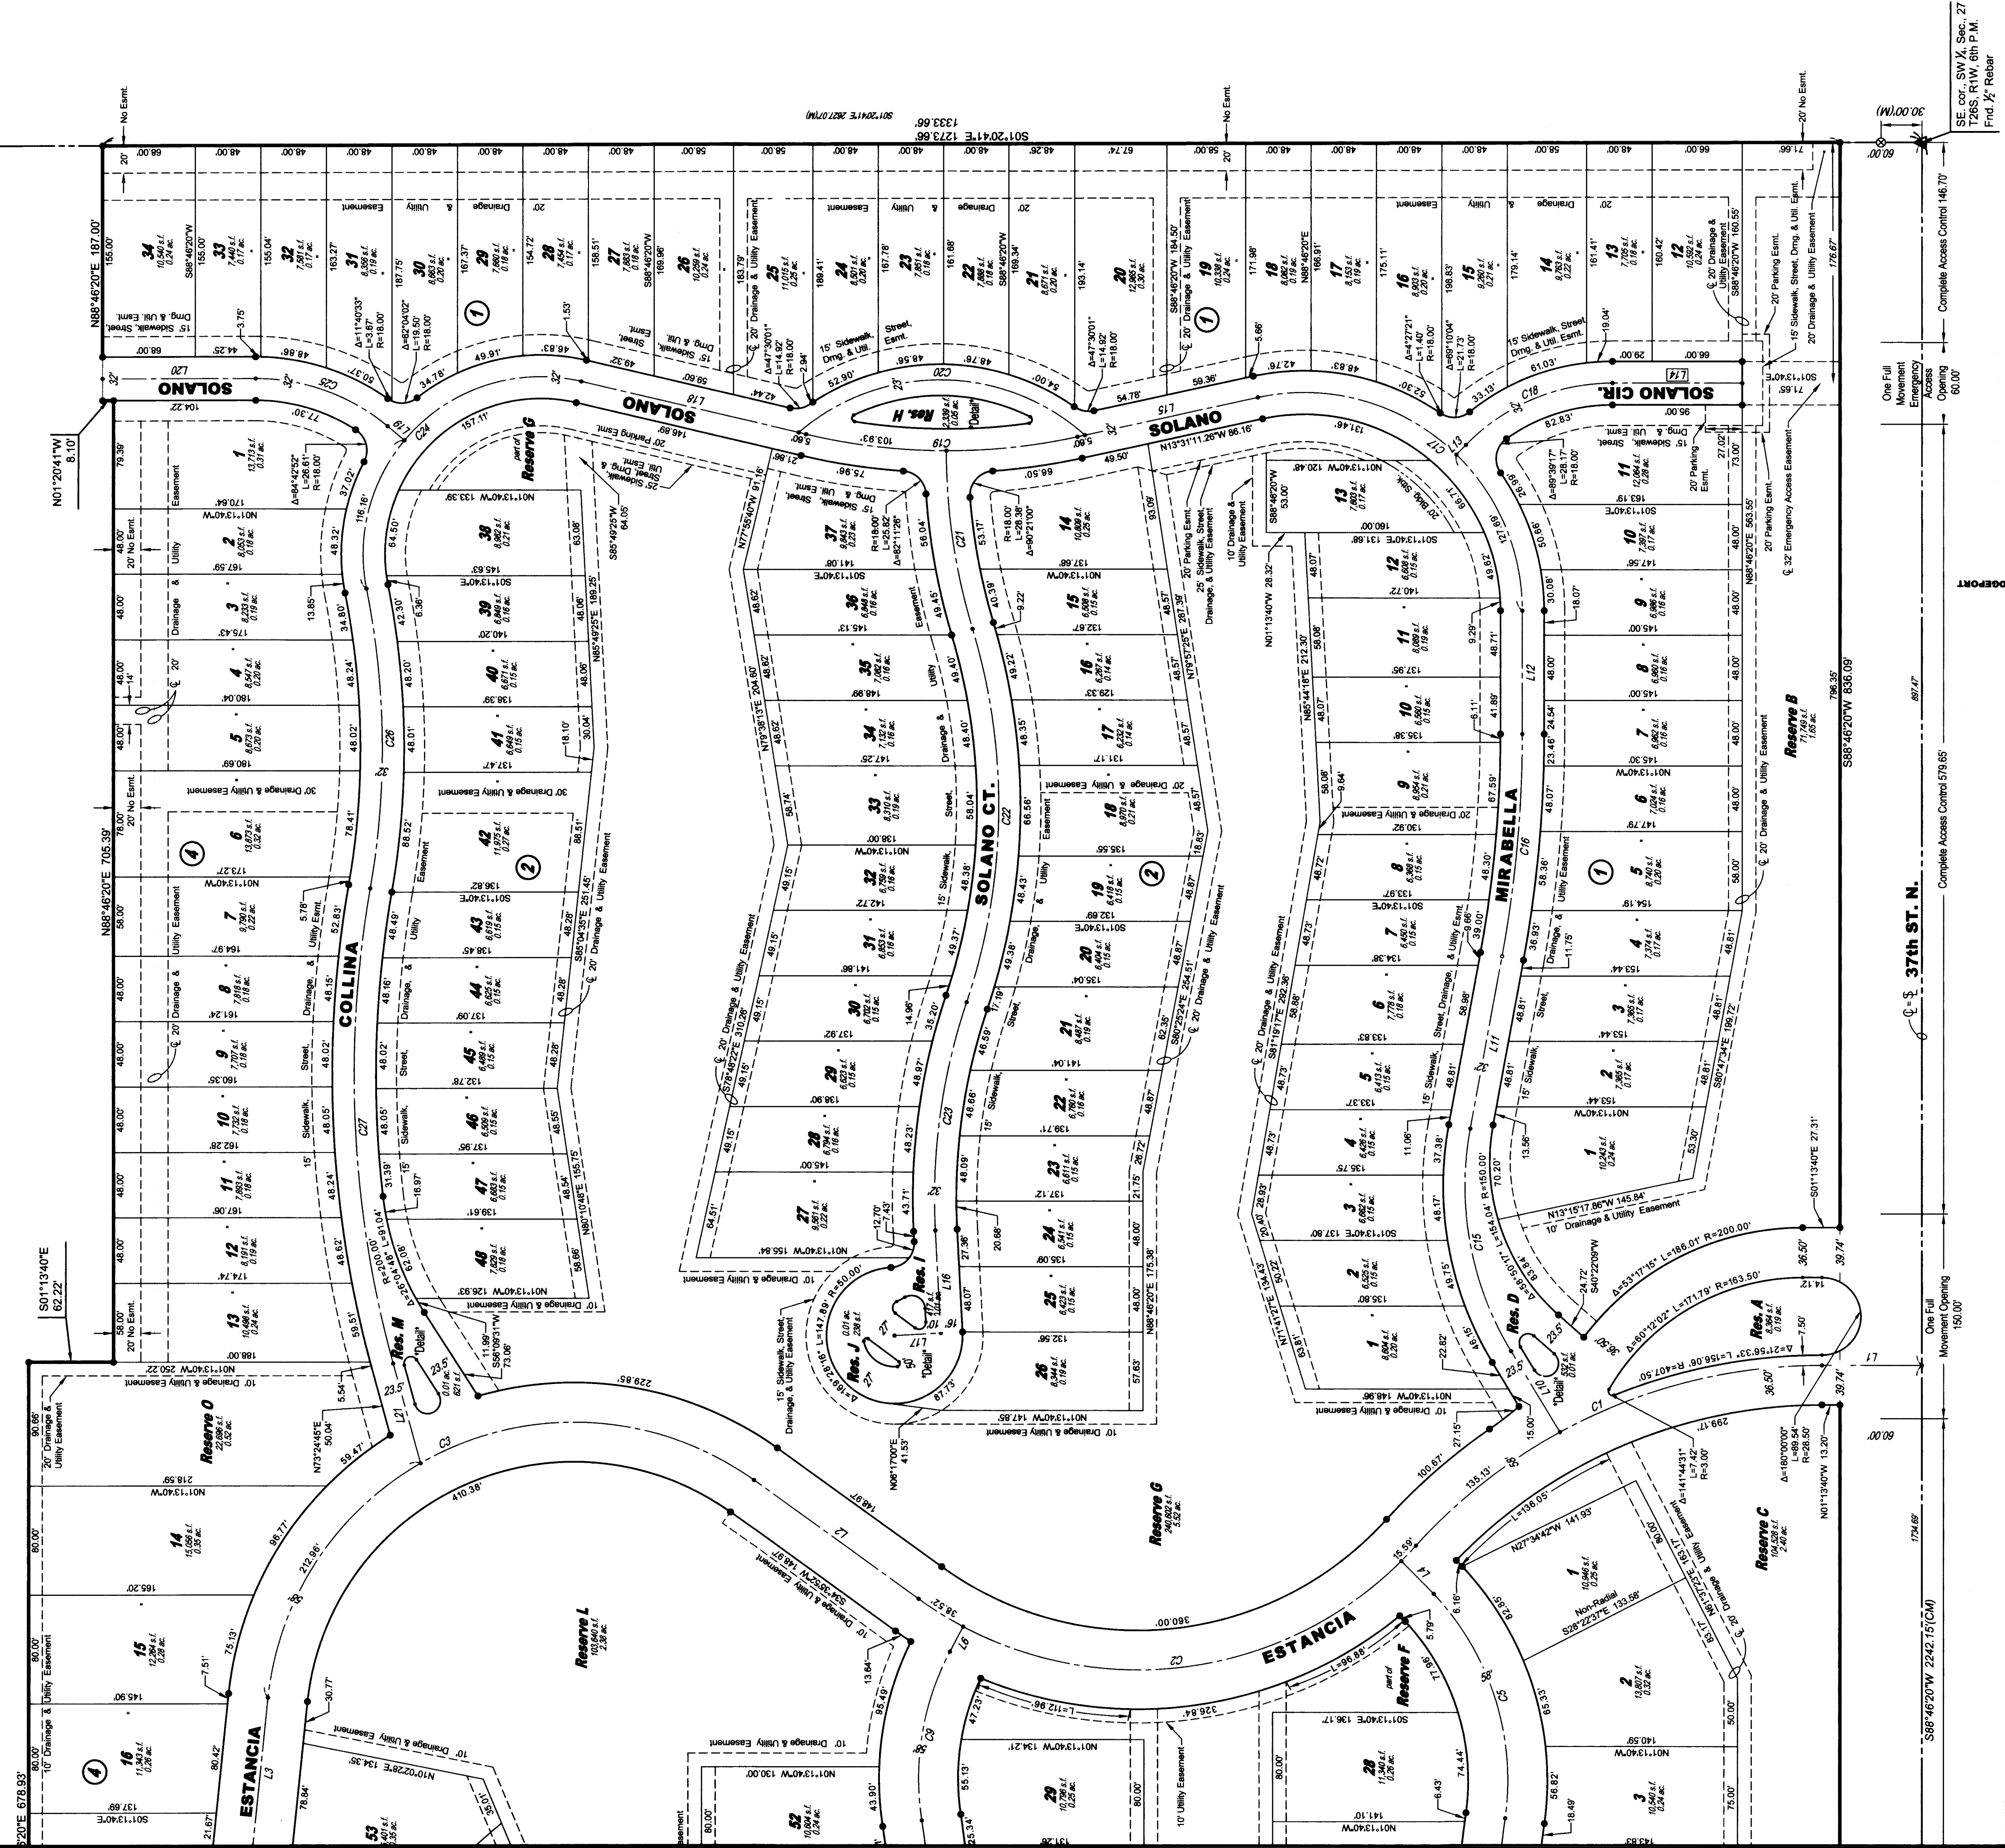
SE. cor., SW ¼, Sec. 27
T26S, R1W, 6th P.M.
Fnd. ½" Rebar

S01°20'41"E 1273.66'
1333.66'
S01°20'41"E 2627.07(M)

No Esmt.
No Esmt.
20' No Esmt.
30.00'(M)
60.00'

N88°46'20"E 187.00'
N01°20'41"W 8.10'
N88°46'20"E 705.39'
S01°13'40"E 62.22'

SOLANO
SOLANO
SOLANO
SOLANO CIR.
SOLANO CT.
COLLINA
MIRABELLA
ESTANCIA
ESTANCIA
37th ST. N.

Res. H
Res. I
Res. J
Res. M
Res. D
Res. A
Reserve G
Reserve B
Reserve O
Reserve L
Reserve C
Reserve F

Complete Access Control 146.70'
Complete Access Control 579.65'
One Full Movement Emergency Access Opening 60.00'
One Full Movement Opening 150.00'
S88°46'20"W 836.09'
S88°46'20"W 2242.15'(CM)

34 10,540 s.f. 0.24 ac.
33 7,440 s.f. 0.17 ac.
32 7,581 s.f. 0.17 ac.
31 8,396 s.f. 0.19 ac.
30 8,863 s.f. 0.20 ac.
29 7,660 s.f. 0.18 ac.
28 7,454 s.f. 0.17 ac.
27 7,683 s.f. 0.18 ac.
26 10,259 s.f. 0.24 ac.
25 11,015 s.f. 0.25 ac.
24 8,801 s.f. 0.20 ac.
23 7,851 s.f. 0.18 ac.
22 7,880 s.f. 0.18 ac.
21 8,671 s.f. 0.20 ac.
20 12,965 s.f. 0.30 ac.
19 10,338 s.f. 0.24 ac.
18 8,082 s.f. 0.19 ac.
17 8,153 s.f. 0.19 ac.
16 8,900 s.f. 0.20 ac.
15 9,260 s.f. 0.21 ac.
14 9,763 s.f. 0.22 ac.
13 7,703 s.f. 0.18 ac.
12 10,592 s.f. 0.24 ac.

15' Sidewalk, Street, Drng. & Util. Esmt.
20' Drainage & Utility Easement
20' Parking Esmt.
10' Drainage & Utility Easement
30' Drainage & Utility Easement
20' No Esmt.
10' Utility Easement

Reserve G 240,602 s.f. 5.52 ac.
Reserve L 103,640 s.f. 2.38 ac.
Reserve C 104,528 s.f. 2.40 ac.
Reserve B 71,749 s.f. 1.65 ac.
Reserve O 22,696 s.f. 0.52 ac.